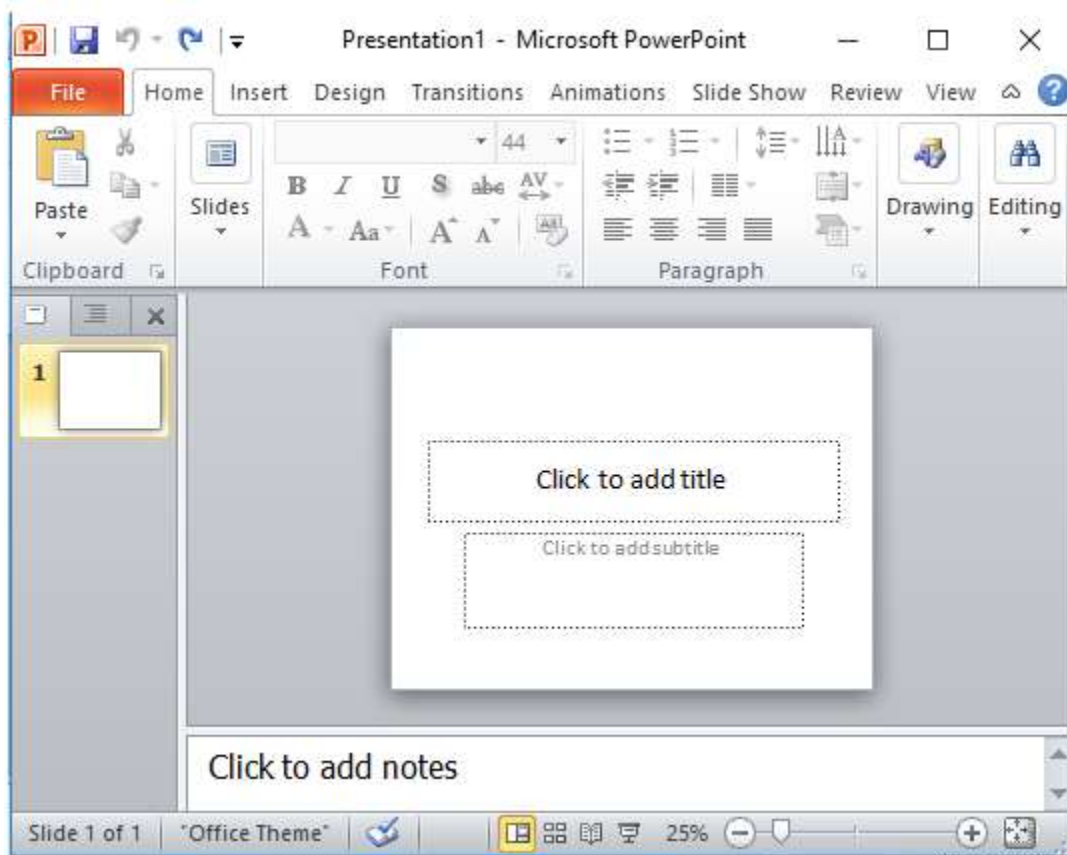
Presentation1 - Microsoft PowerPoint

File Home Insert Design Transitions Animations Slide Show Review View

Paste
Clipboard

Slides

44
B I U S abc AV
A Aa A A
Font

Paragraph

Drawing
Editing

1

Click to add title

Click to add subtitle

Click to add notes

Slide 1 of 1 "Office Theme" 25%